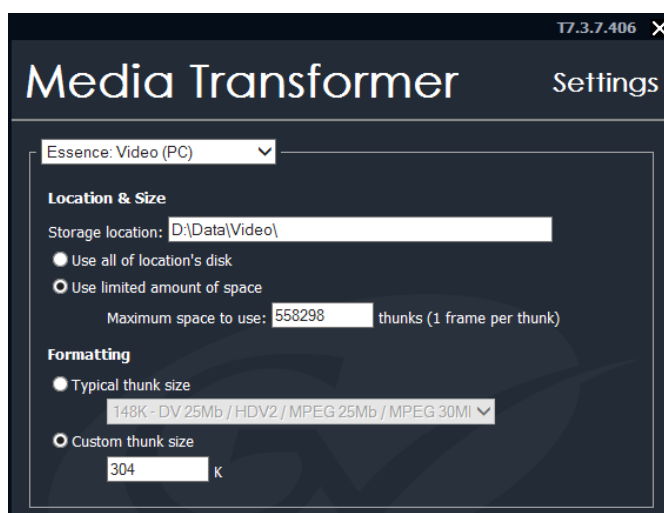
T7.3.7.406 ✕

Media Transformer

Settings

Essence: Video (PC)

Location & Size

Storage location: D:\Data\Video\

Use all of location's disk

Use limited amount of space

Maximum space to use: 558298 thunks (1 frame per thunk)

Formatting

Typical thunk size

148K - DV 25Mb / HDV2 / MPEG 25Mb / MPEG 30M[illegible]

Custom thunk size

304 K